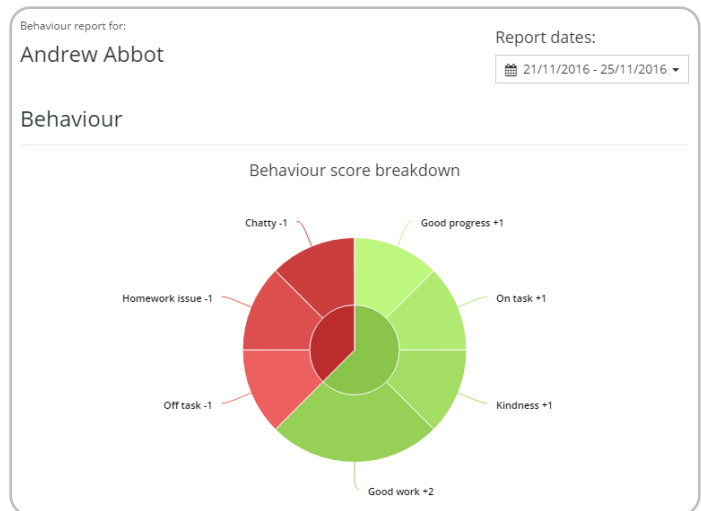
Behaviour report for:

Andrew Abbot

Report dates:

21/11/2016 - 25/11/2016

Behaviour

Behaviour score breakdown

Chatty -1

Good progress +1

Homework issue -1

On task +1

Off task -1

Kindness +1

Good work +2